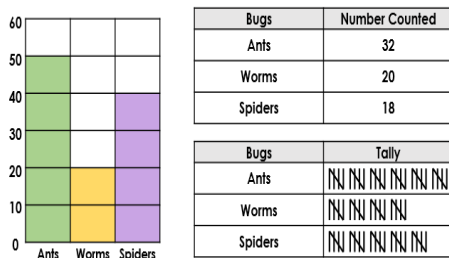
60
50
40
30
20
10
0
Ants Worms Spiders

| Bugs | Number Counted |
|---|---|
| Ants | 32 |
| Worms | 20 |
| Spiders | 18 |

| Bugs | Tally |
|---|---|
| Ants | 卌 卌 卌 卌 卌 卌 |
| Worms | 卌 卌 卌 卌 |
| Spiders | 卌 卌 卌 卌 卌 |